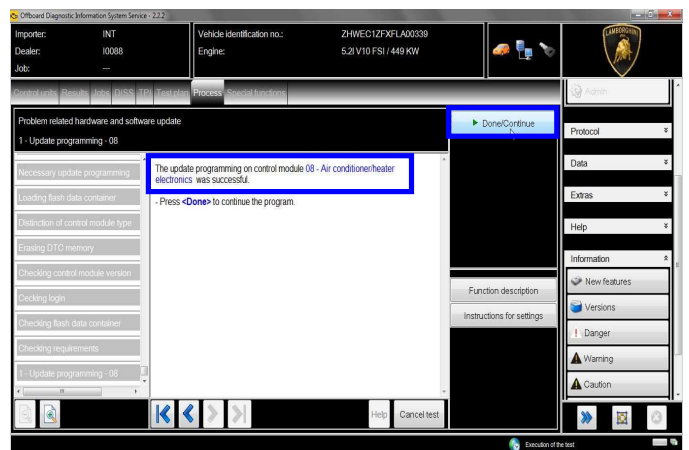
Offboard Diagnostic Information System Service - 2.2.2

Importer: INT
Dealer: I0088
Job: ---

Vehicle identification no.: ZHWEC1ZFXFLA00339
Engine: 5.2l V10 FSI / 449 KW

LAMBORGHINI

Control units Results Jobs DISS TPI Test plan Process Special functions

Admin

Problem related hardware and software update
1 - Update programming - 08

▶ Done/Continue

Protocol
Data
Extras
Help
Information
New features
Versions
Danger
Warning
Caution

Necessary update programming
Loading flash data container
Distinction of control module type
Erasing DTC memory
Checking control module version
Cecking login
Checking flash data container
Checking requirements
1 - Update programming - 08

The update programming on control module 08 - Air conditioner/heater electronics was successful.

- Press <Done> to continue the program.

Function description
Instructions for settings

Help Cancel test

Execution of the test